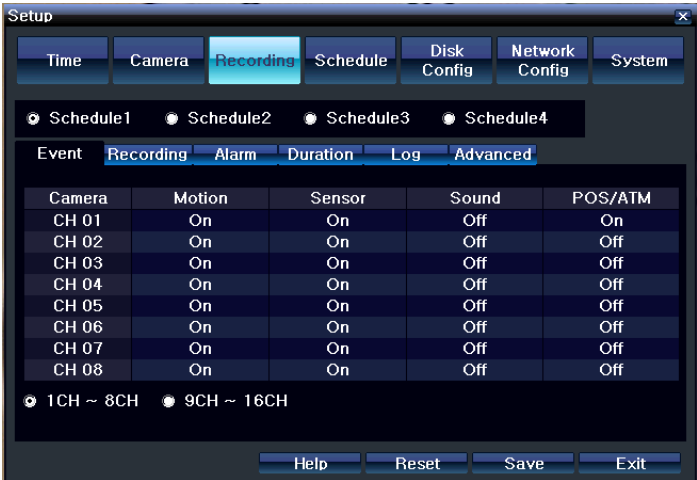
Setup

Time | Camera | Recording | Schedule | Disk Config | Network Config | System

Schedule1 Schedule2 Schedule3 Schedule4

Event | Recording | Alarm | Duration | Log | Advanced

| Camera | Motion | Sensor | Sound | POS/ATM |
|---|---|---|---|---|
| CH 01 | On | On | Off | On |
| CH 02 | On | On | Off | Off |
| CH 03 | On | On | Off | Off |
| CH 04 | On | On | Off | Off |
| CH 05 | On | On | Off | Off |
| CH 06 | On | On | Off | Off |
| CH 07 | On | On | Off | Off |
| CH 08 | On | On | Off | Off |

1CH ~ 8CH 9CH ~ 16CH

Help Reset Save Exit